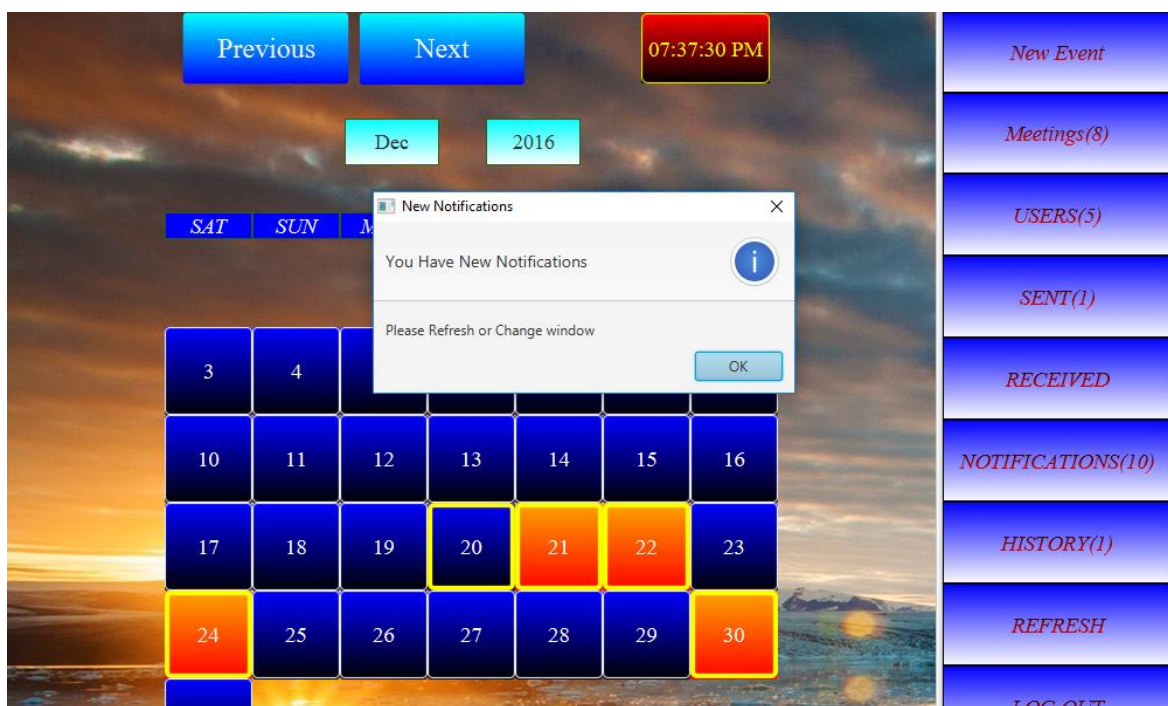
Previous Next 07:37:30 PM

Dec 2016

SAT SUN M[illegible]

New Notifications ×

You Have New Notifications

Please Refresh or Change window

OK

| 3 | 4 | | | | | |
|---|---|---|---|---|---|---|
| 10 | 11 | 12 | 13 | 14 | 15 | 16 |
| 17 | 18 | 19 | 20 | 21 | 22 | 23 |
| 24 | 25 | 26 | 27 | 28 | 29 | 30 |

New Event

Meetings(8)

USERS(5)

SENT(1)

RECEIVED

NOTIFICATIONS(10)

HISTORY(1)

REFRESH

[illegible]